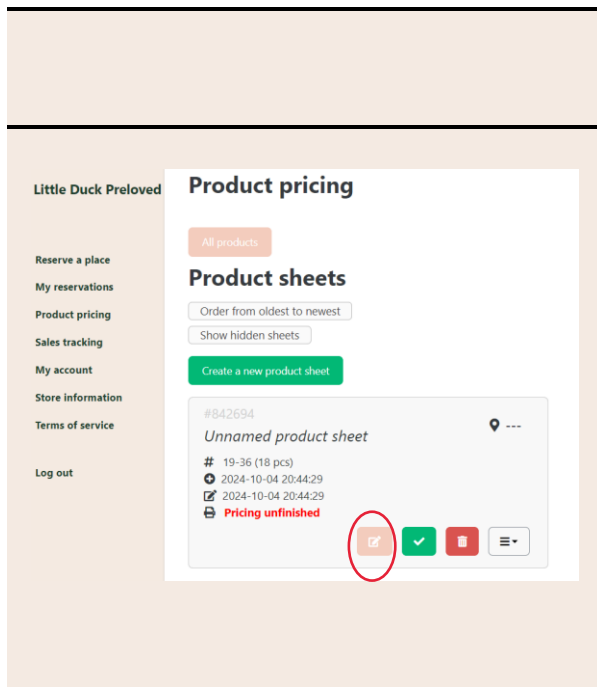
Little Duck Preloved

Reserve a place
My reservations
Product pricing
Sales tracking
My account
Store information
Terms of service

Log out

Product pricing

All products

Product sheets

Order from oldest to newest
Show hidden sheets

Create a new product sheet

#842694
Unnamed product sheet
---
19-36 (18 pcs)
2024-10-04 20:44:29
2024-10-04 20:44:29
Pricing unfinished